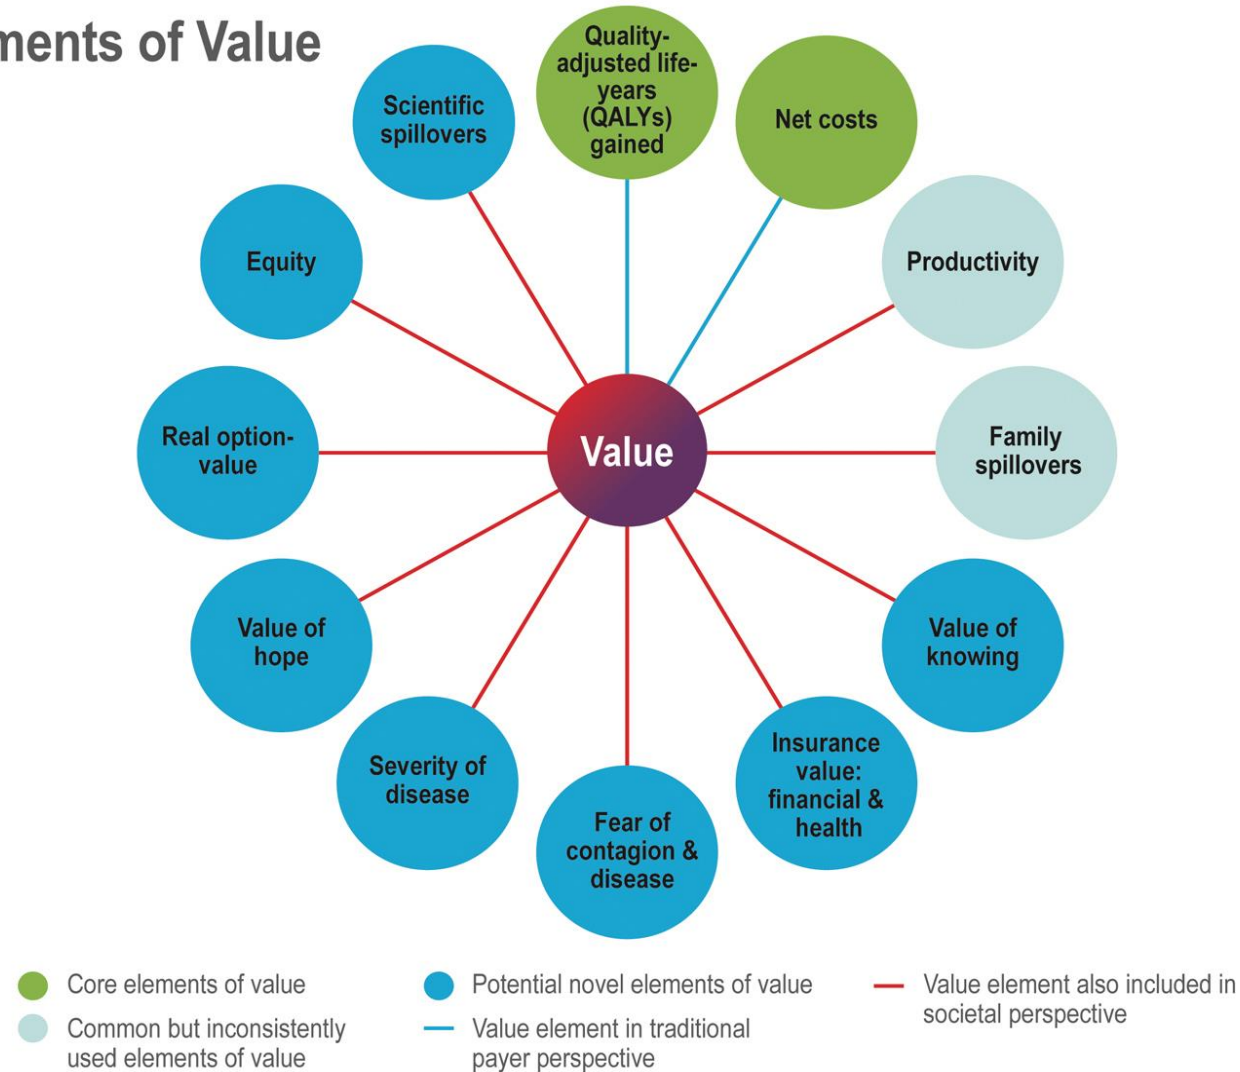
ments of Value

Quality-adjusted life-years (QALYs) gained

Net costs

Productivity

Family spillovers

Value of knowing

Insurance value: financial & health

Fear of contagion & disease

Severity of disease

Value of hope

Real option-value

Equity

Scientific spillovers

Value

Core elements of value

Common but inconsistently used elements of value

Potential novel elements of value

Value element in traditional payer perspective

Value element also included in societal perspective